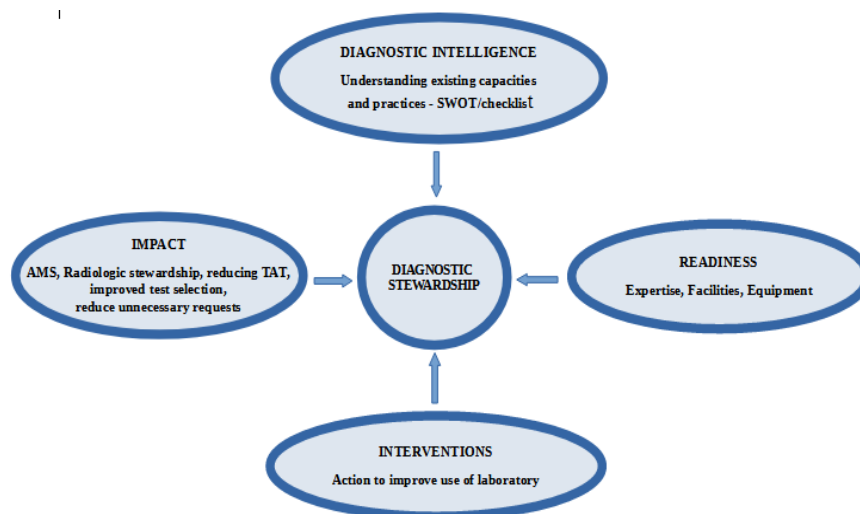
DIAGNOSTIC INTELLIGENCE

Understanding existing capacities and practices - SWOT/checklist

IMPACT

AMS, Radiologic stewardship, reducing TAT, improved test selection, reduce unnecessary requests

DIAGNOSTIC STEWARDSHIP

READINESS

Expertise, Facilities, Equipment

INTERVENTIONS

Action to improve use of laboratory